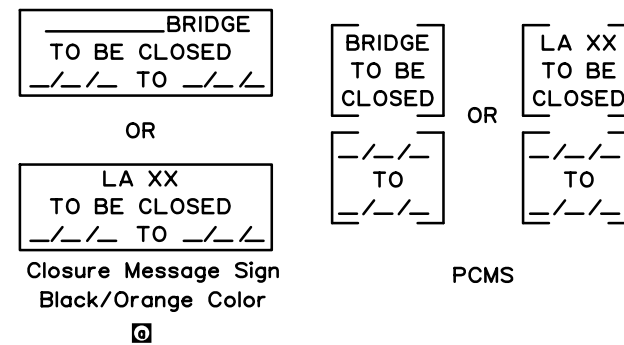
_________BRIDGE
TO BE CLOSED
__/__/__ TO __/__/__

OR

LA XX
TO BE CLOSED
__/__/__ TO __/__/__

Closure Message Sign
Black/Orange Color

a

BRIDGE
TO BE
CLOSED

__/__/__
TO
__/__/__

OR

LA XX
TO BE
CLOSED

__/__/__
TO
__/__/__

PCMS